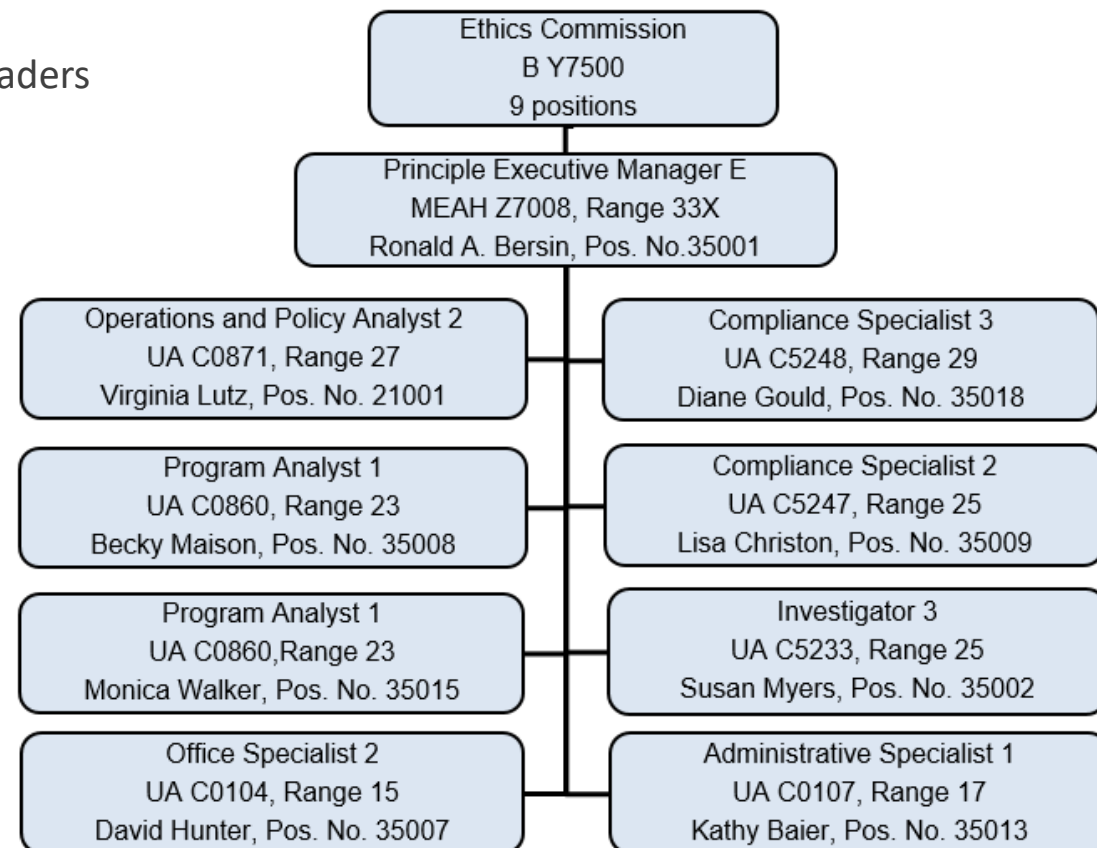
aders

Ethics Commission
B Y7500
9 positions

Principle Executive Manager E
MEAH Z7008, Range 33X
Ronald A. Bersin, Pos. No.35001

Operations and Policy Analyst 2
UA C0871, Range 27
Virginia Lutz, Pos. No. 21001

Compliance Specialist 3
UA C5248, Range 29
Diane Gould, Pos. No. 35018

Program Analyst 1
UA C0860, Range 23
Becky Maison, Pos. No. 35008

Compliance Specialist 2
UA C5247, Range 25
Lisa Christon, Pos. No. 35009

Program Analyst 1
UA C0860,Range 23
Monica Walker, Pos. No. 35015

Investigator 3
UA C5233, Range 25
Susan Myers, Pos. No. 35002

Office Specialist 2
UA C0104, Range 15
David Hunter, Pos. No. 35007

Administrative Specialist 1
UA C0107, Range 17
Kathy Baier, Pos. No. 35013